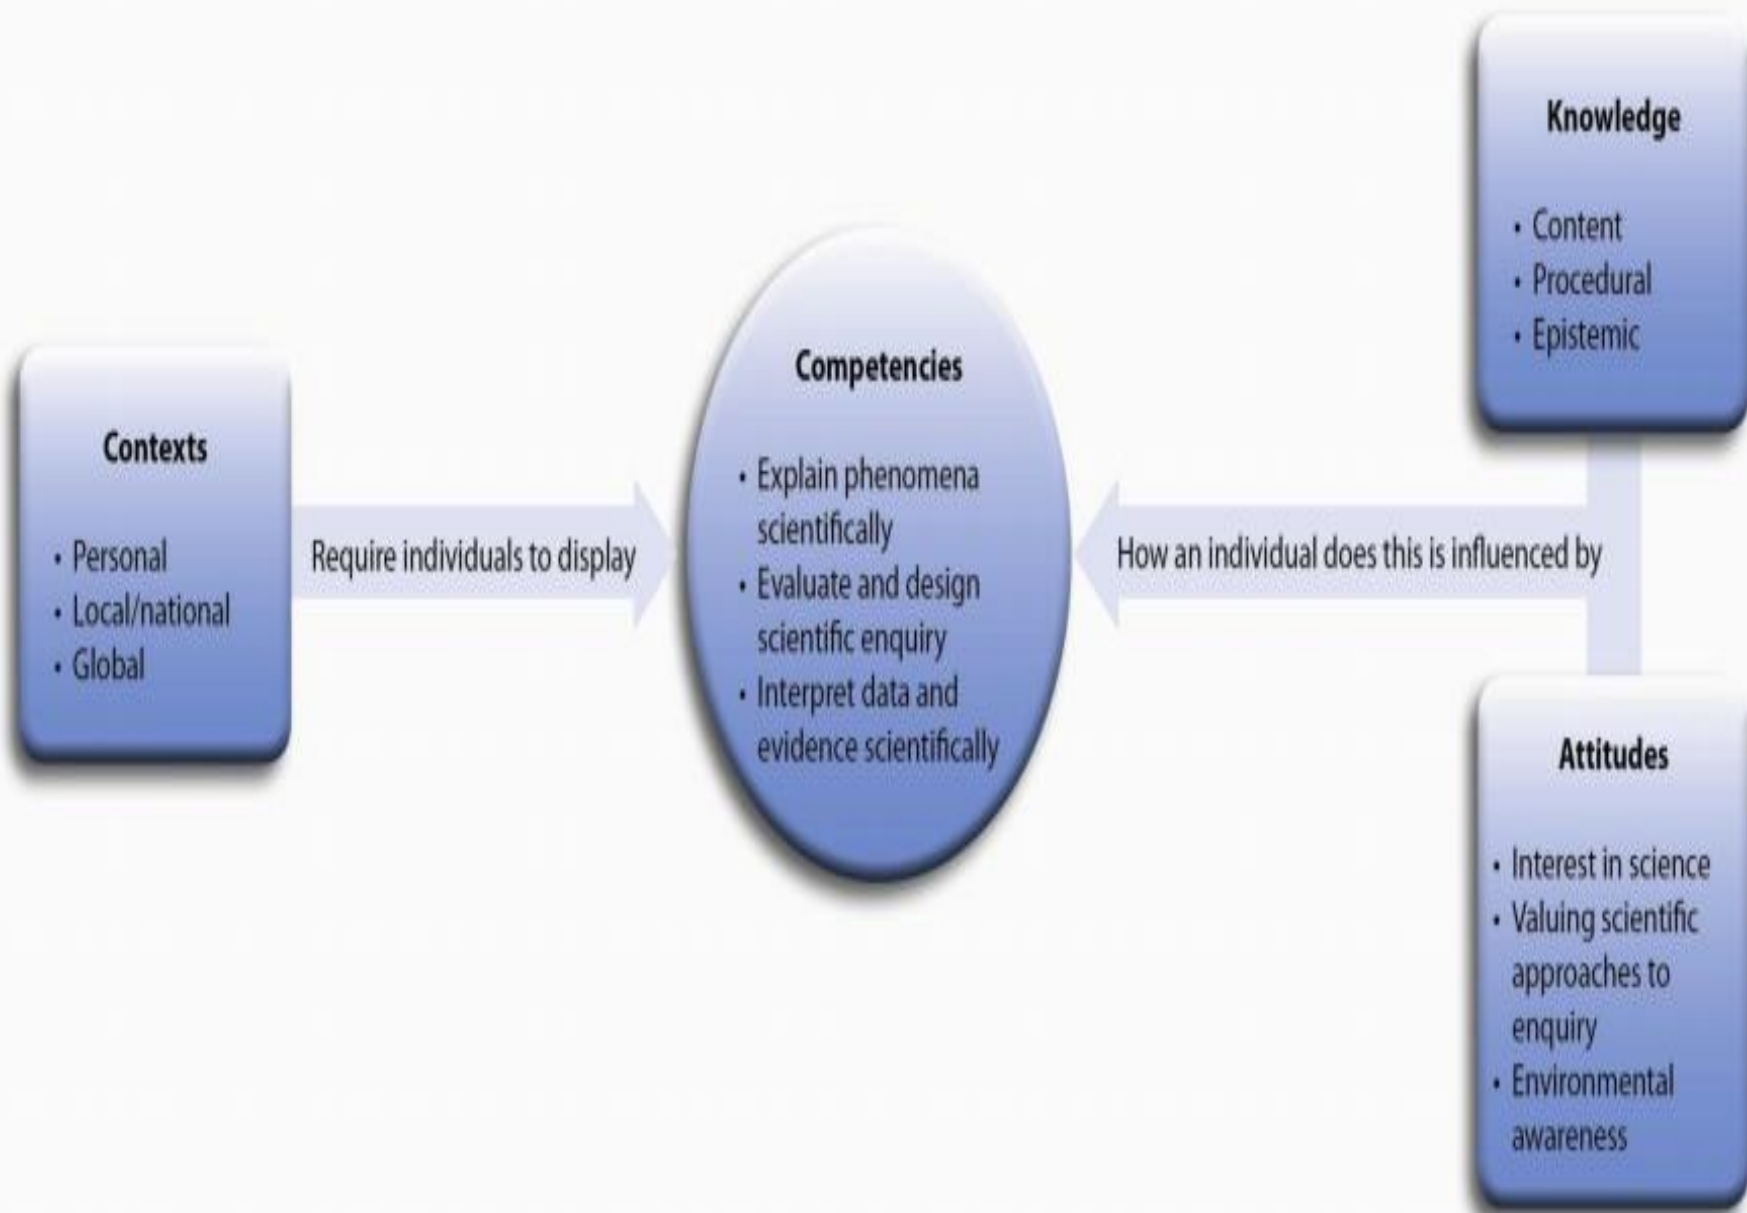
Contexts

- Personal
- Local/national
- Global

Require individuals to display

Competencies

- Explain phenomena scientifically
- Evaluate and design scientific enquiry
- Interpret data and evidence scientifically

How an individual does this is influenced by

Knowledge

- Content
- Procedural
- Epistemic

Attitudes

- Interest in science
- Valuing scientific approaches to enquiry
- Environmental awareness